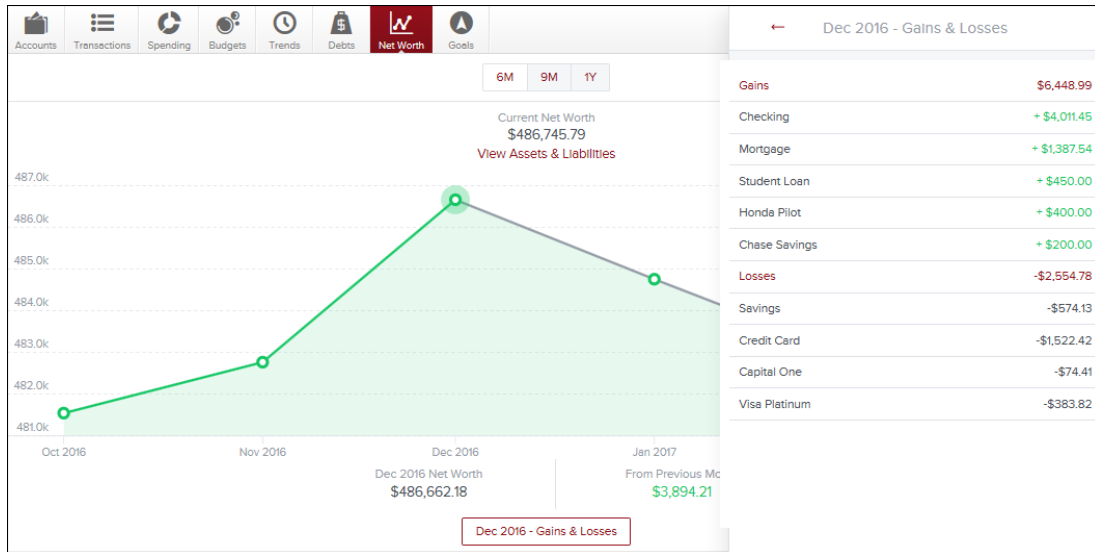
Accounts Transactions Spending Budgets Trends Debts Net Worth Goals

6M 9M 1Y

Current Net Worth
$486,745.79
View Assets & Liabilities

487.0k
486.0k
485.0k
484.0k
483.0k
482.0k
481.0k

Oct 2016 Nov 2016 Dec 2016 Jan 2017

Dec 2016 Net Worth
$486,662.18

From Previous Mo
$3,894.21

Dec 2016 - Gains & Losses

← Dec 2016 - Gains & Losses

| | |
|---|---|
| Gains | $6,448.99 |
| Checking | + $4,011.45 |
| Mortgage | + $1,387.54 |
| Student Loan | + $450.00 |
| Honda Pilot | + $400.00 |
| Chase Savings | + $200.00 |
| Losses | -$2,554.78 |
| Savings | -$574.13 |
| Credit Card | -$1,522.42 |
| Capital One | -$74.41 |
| Visa Platinum | -$383.82 |